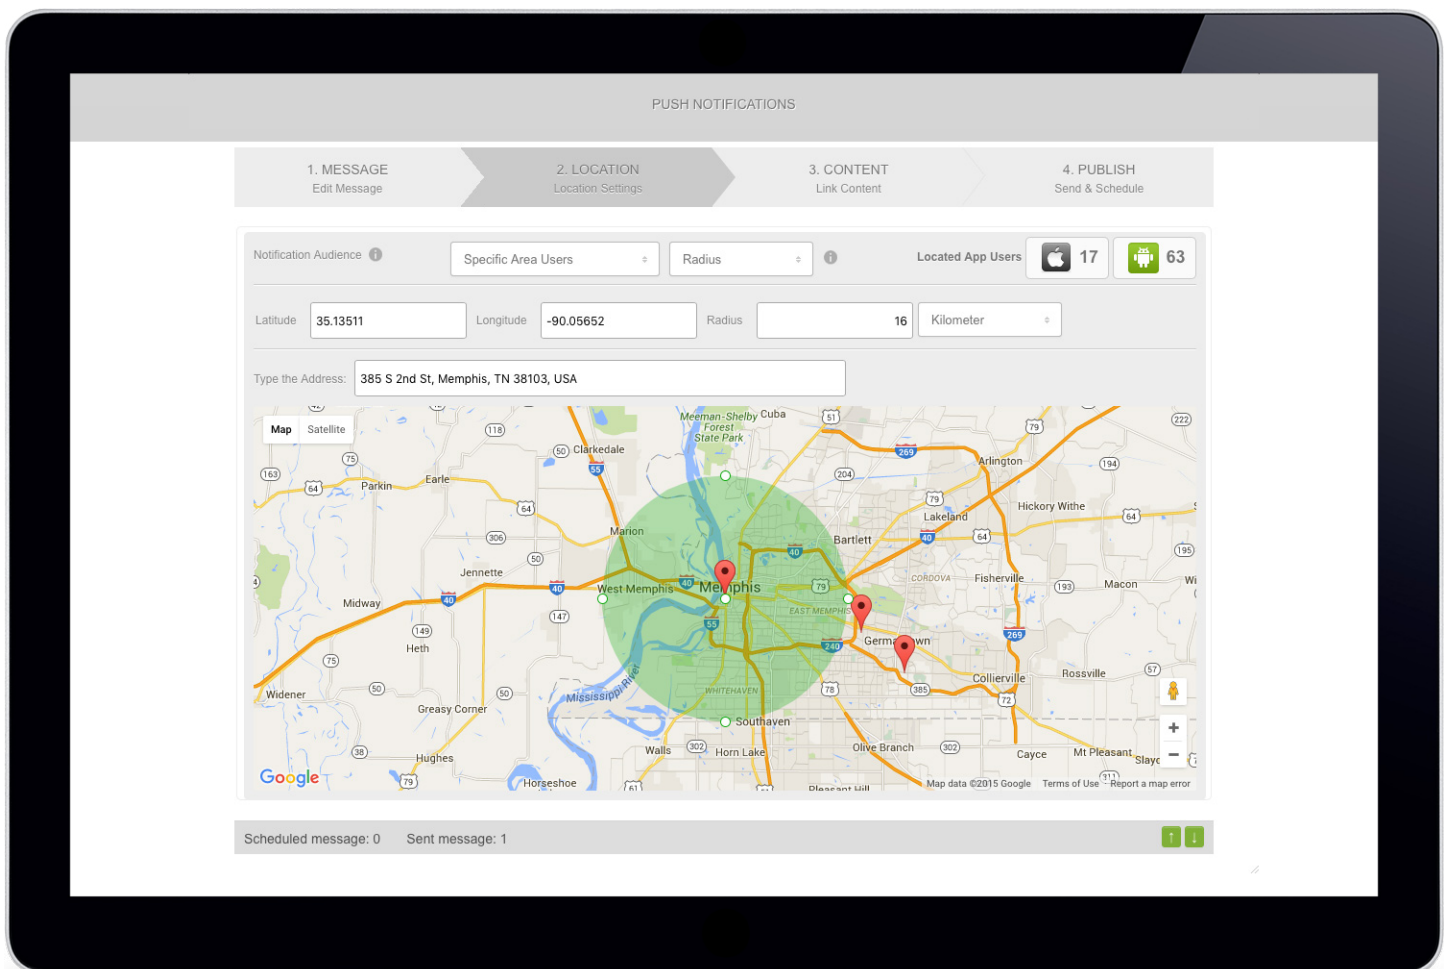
PUSH NOTIFICATIONS

1. MESSAGE
Edit Message

2. LOCATION
Location Settings

3. CONTENT
Link Content

4. PUBLISH
Send & Schedule

Notification Audience
Specific Area Users
Radius
Located App Users 17 63

Latitude 35.13511 Longitude -90.05652 Radius 16 Kilometer

Type the Address: 385 S 2nd St, Memphis, TN 38103, USA

Map Satellite

Meeman-Shelby Forest State Park Cuba Clarkedale Arlington Earle Parkin Hickory Withe Lakeland Marion Bartlett Jennette West Memphis Memphis Fisherville Macon Midway CORDOVA EAST MEMPHIS Germantown Heth Collierville Rossville Widener Greasy Corner WHITEHAVEN Mississippi River Southaven Hughes Walls Horn Lake Olive Branch Cayce Mt Pleasant Slayden Horseshoe Pleasant Hill

Google
Map data ©2015 Google Terms of Use Report a map error

Scheduled message: 0 Sent message: 1